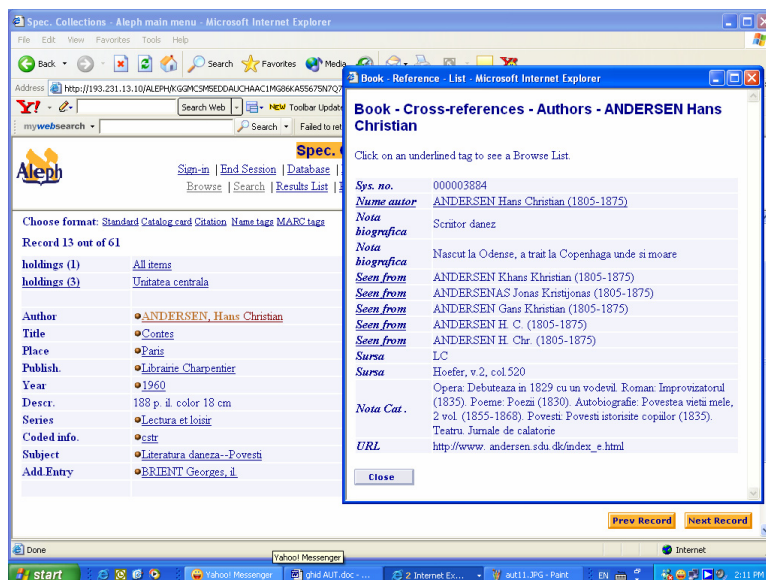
Spec. Collections - Aleph main menu - Microsoft Internet Explorer

File Edit View Favorites Tools Help

Back Search Favorites Media

Address http://193.231.13.10/ALEPH/KGGMCSMSEDDAUCHAAC1MG86KAS5675N7Q7

Y! Search Web NEW Toolbar Update

mywebsearch Search Failed to ret

Aleph

Spec. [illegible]

Sign-in | End Session | Database |

Browse | Search | Results List |

Choose format: Standard Catalog card Citation Name tags MARC tags

Record 13 out of 61

| | |
|---|---|
| holdings (1) | All items |
| holdings (3) | Unitatea centrala |
| Author | ANDERSEN, Hans Christian |
| Title | Contes |
| Place | Paris |
| Publish. | Librairie Charpentier |
| Year | 1960 |
| Descr. | 188 p. il. color 18 cm |
| Series | Lectura si loisir |
| Coded info. | cstr |
| Subject | Literatura daneza--Povesti |
| Add.Entry | BRIENT Georges, il. |

Book - Reference - List - Microsoft Internet Explorer

Book - Cross-references - Authors - ANDERSEN Hans Christian

Click on an underlined tag to see a Browse List.

| | |
|---|---|
| Sys. no. | 000003884 |
| Nume autor | ANDERSEN Hans Christian (1805-1875) |
| Nota biografica | Scriitor danez |
| Nota biografica | Nascut la Odense, a trait la Copenhaga unde si moare |
| Seen from | ANDERSEN Khans Khristian (1805-1875) |
| Seen from | ANDERSENAS Jonas Kristjonas (1805-1875) |
| Seen from | ANDERSEN Gans Khristian (1805-1875) |
| Seen from | ANDERSEN H. C. (1805-1875) |
| Seen from | ANDERSEN H. Chr. (1805-1875) |
| Sursa | LC |
| Sursa | Hoefer, v.2, col.520 |
| Nota Cat. | Opera: Debuteaza in 1829 cu un vodevil. Roman: Improvizatorul (1835). Poeme: Poezii (1830). Autobiografie: Povestea vietii mele, 2 vol. (1855-1868). Povesti: Povesti istorisite copilor (1835). Teatru. Jurnale de calatorie |
| URL | http://www. andersen.sdu.dk/index_e.html |

Close

Prev Record Next Record

Done

Yahoo! Messenger

Internet

start Yahoo! Messenger ghid AUT.doc - ... 2 Internet Ex... aut11.JPG - Paint EN 2:11 PM